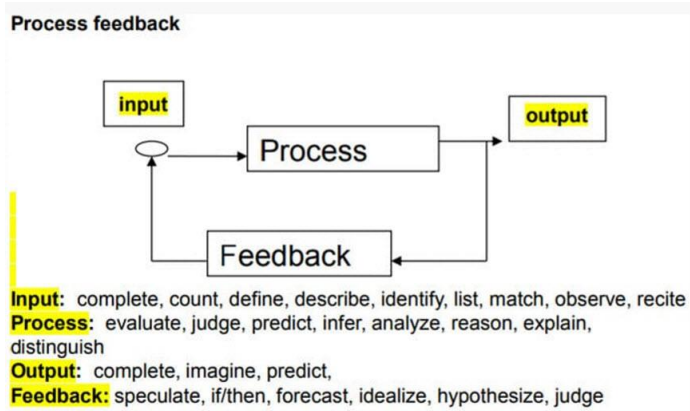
Process feedback

input

output

Process

Feedback

Input: complete, count, define, describe, identify, list, match, observe, recite
Process: evaluate, judge, predict, infer, analyze, reason, explain, distinguish
Output: complete, imagine, predict,
Feedback: speculate, if/then, forecast, idealize, hypothesize, judge